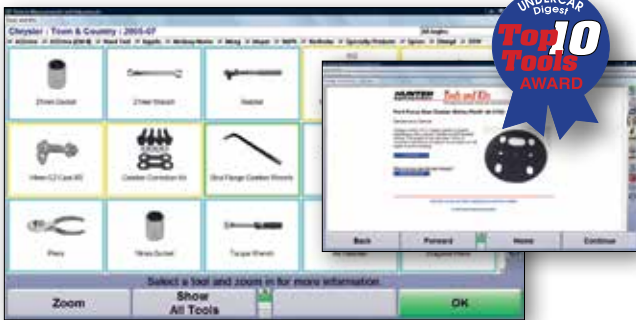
Chrysler : Town & Country : 2005-07

21mm Socket

21mm Wrench

Ratchet

14mm-12 Cam Kit

Camber Correction Kit

Strut Flange Camber Wrench

Pliers

18mm Socket

Torque Wrench

Select a tool and zoom in for more information.

Zoom

Show All Tools

OK

HUNTER

Tools and Kits

Back

Forward

Home

Continue

UNDERCAR Digest

Top 10 Tools AWARD